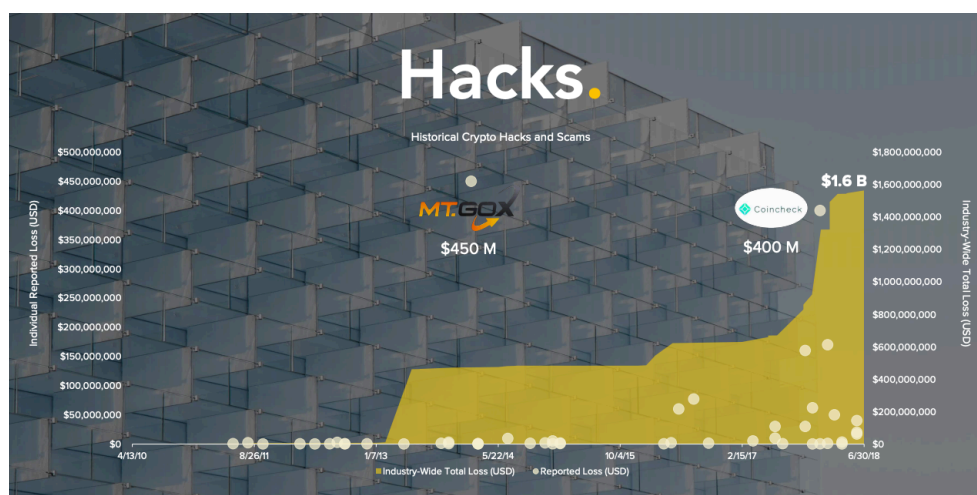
Hacks.

Historical Crypto Hacks and Scams

MT.GOX

$450 M

Coincheck

$400 M

$1.6 B

Individual Reported Loss (USD)

$500,000,000
$450,000,000
$400,000,000
$350,000,000
$300,000,000
$250,000,000
$200,000,000
$150,000,000
$100,000,000
$50,000,000
$0

Industry-Wide Total Loss (USD)

$1,800,000,000
$1,600,000,000
$1,400,000,000
$1,200,000,000
$1,000,000,000
$800,000,000
$600,000,000
$400,000,000
$200,000,000
$0

4/13/10
8/26/11
1/7/13
5/22/14
10/4/15
2/15/17
6/30/18

Industry-Wide Total Loss (USD)
Reported Loss (USD)